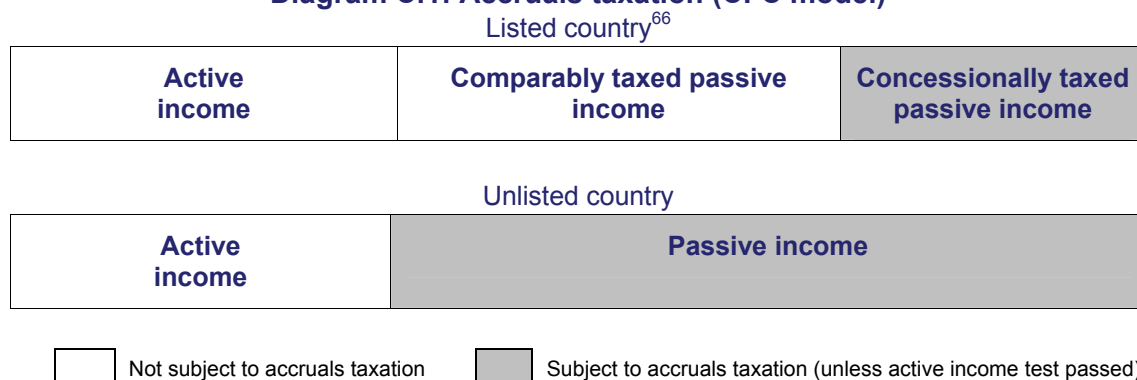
Diagram C.1: Accruals taxation (CFC model)

Listed country$^{66}$

| Active income | Comparably taxed passive income | Concessionally taxed passive income |
|---|---|---|

Unlisted country

| Active income | Passive income |
|---|---|

Not subject to accruals taxation

Subject to accruals taxation (unless active income test passed)